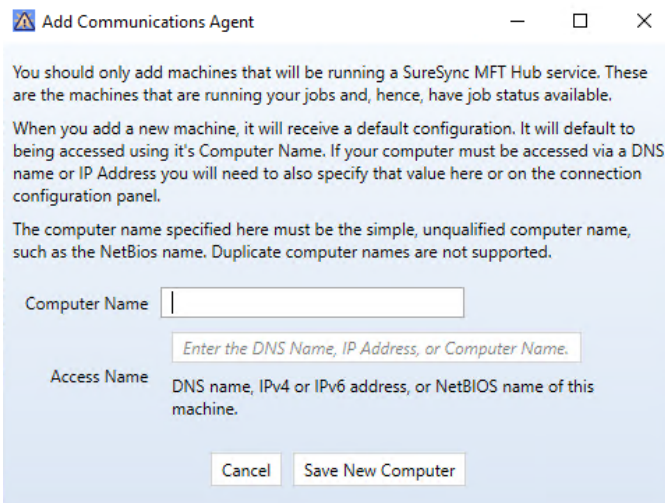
Add Communications Agent

You should only add machines that will be running a SureSync MFT Hub service. These are the machines that are running your jobs and, hence, have job status available.

When you add a new machine, it will receive a default configuration. It will default to being accessed using it's Computer Name. If your computer must be accessed via a DNS name or IP Address you will need to also specify that value here or on the connection configuration panel.

The computer name specified here must be the simple, unqualified computer name, such as the NetBios name. Duplicate computer names are not supported.

Computer Name

Enter the DNS Name, IP Address, or Computer Name.

Access Name

DNS name, IPv4 or IPv6 address, or NetBIOS name of this machine.

Cancel

Save New Computer